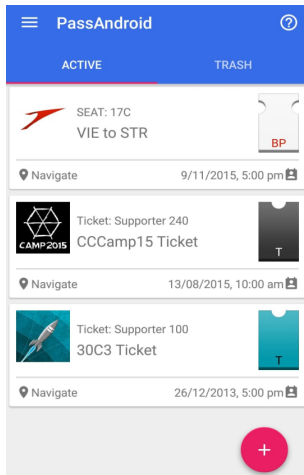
PassAndroid

ACTIVE

TRASH

SEAT: 17C

VIE to STR

BP

Navigate

9/11/2015, 5:00 pm

CAMP 2015

Ticket: Supporter 240

CCCamp15 Ticket

T

Navigate

13/08/2015, 10:00 am

Ticket: Supporter 100

30C3 Ticket

T

Navigate

26/12/2013, 5:00 pm

+